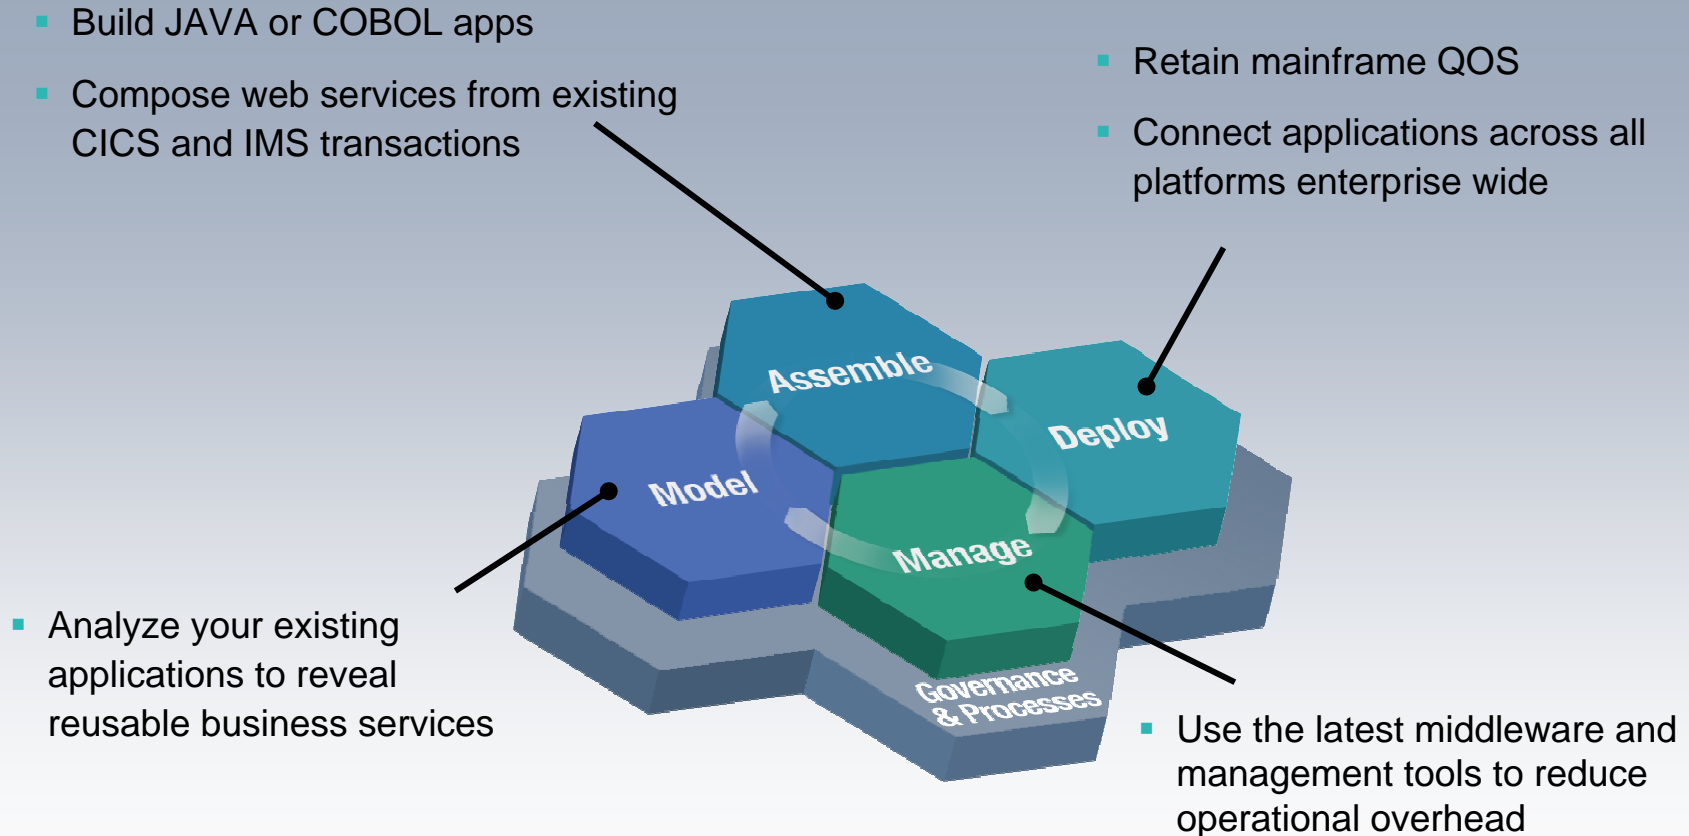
- Build JAVA or COBOL apps
- Compose web services from existing CICS and IMS transactions

- Retain mainframe QOS
- Connect applications across all platforms enterprise wide

Assemble

Deploy

Model

Manage

Governance & Processes

- Analyze your existing applications to reveal reusable business services

- Use the latest middleware and management tools to reduce operational overhead